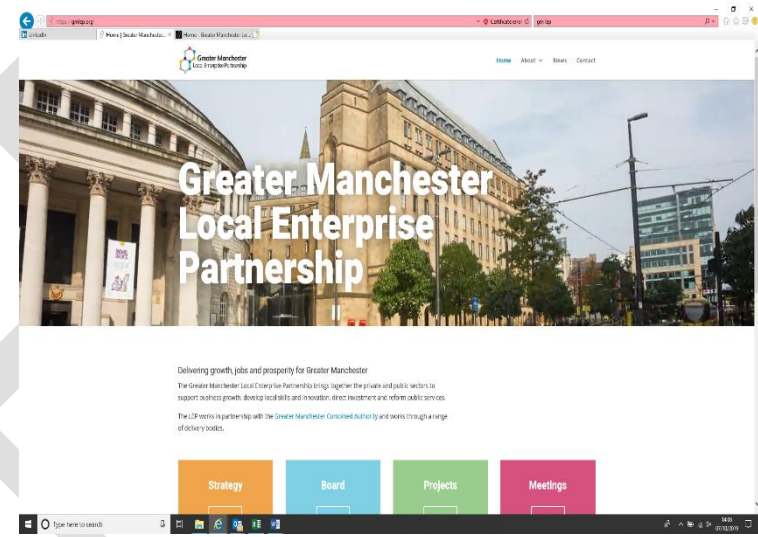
https://gmlep.org/

Certificate error

gm lep

LinkedIn

Home | Greater Manchester ...

Home - Greater Manchester Lo...

Greater Manchester Local Enterprise Partnership

Home

About

News

Contact

Greater Manchester Local Enterprise Partnership

Delivering growth, jobs and prosperity for Greater Manchester

The Greater Manchester Local Enterprise Partnership brings together the private and public sectors to support business growth, develop local skills and innovation, direct investment and reform public services.

The LEP works in partnership with the Greater Manchester Combined Authority and works through a range of delivery bodies.

Strategy

Board

Projects

Meetings

Type here to search

14:05

07/10/2019